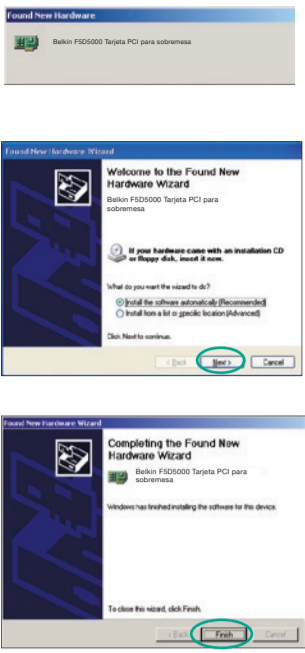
Found New Hardware

Belkin F5D5000 Tarjeta PCI para sobremesa

Found New Hardware Wizard

Welcome to the Found New Hardware Wizard

Belkin F5D5000 Tarjeta PCI para sobremesa

If your hardware came with an installation CD or floppy disk, insert it now.

What do you want the wizard to do?

Install the software automatically (Recommended)

Install from a list or specific location (Advanced)

Click Next to continue.

< Back   Next >   Cancel

Found New Hardware Wizard

Completing the Found New Hardware Wizard

Belkin F5D5000 Tarjeta PCI para sobremesa

Windows has finished installing the software for this device.

To close this wizard, click Finish.

< Back   Finish   Cancel